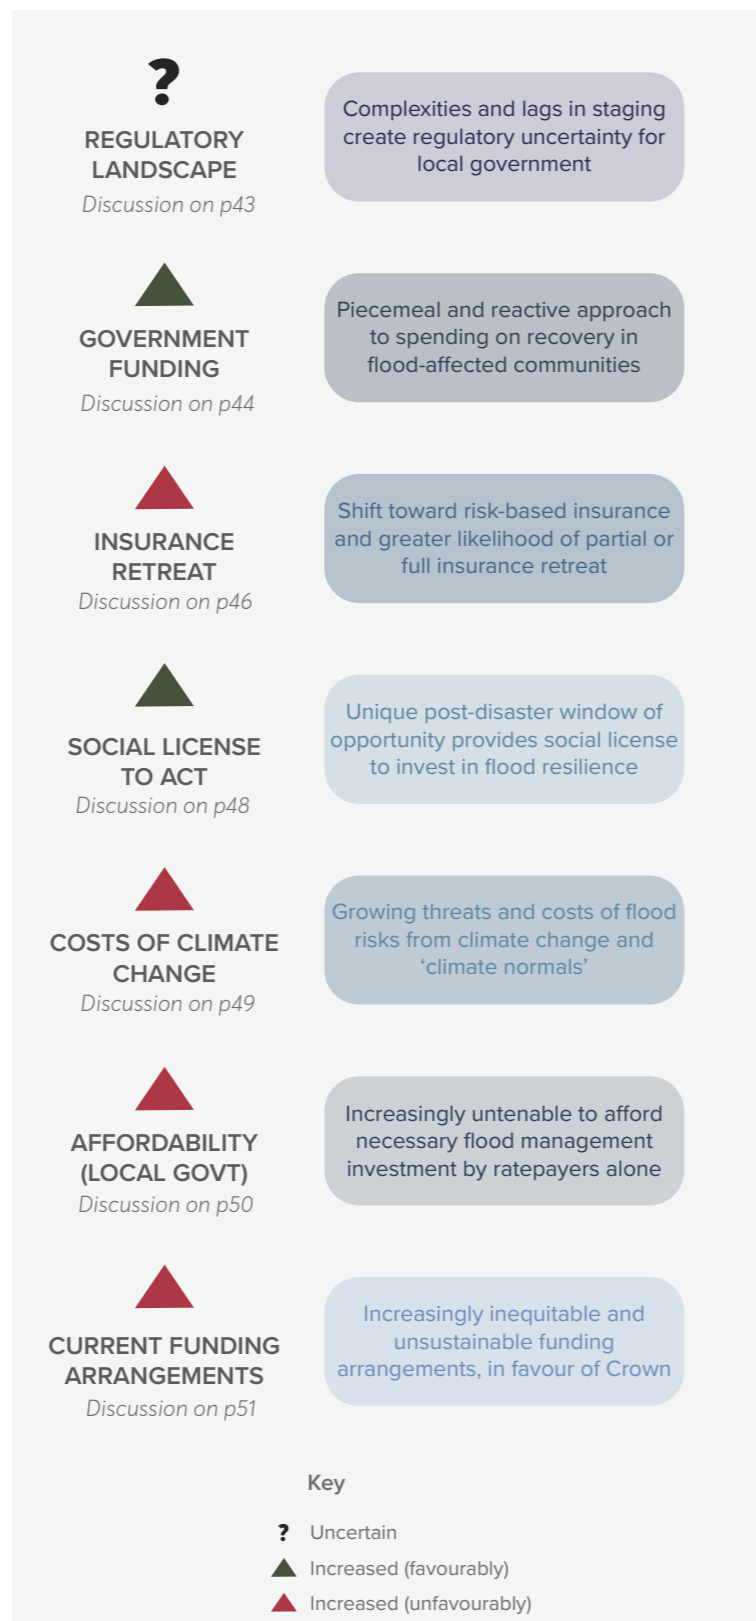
?
REGULATORY LANDSCAPE
Discussion on p43

Complexities and lags in staging create regulatory uncertainty for local government

GOVERNMENT FUNDING
Discussion on p44

Piecemeal and reactive approach to spending on recovery in flood-affected communities

INSURANCE RETREAT
Discussion on p46

Shift toward risk-based insurance and greater likelihood of partial or full insurance retreat

SOCIAL LICENSE TO ACT
Discussion on p48

Unique post-disaster window of opportunity provides social license to invest in flood resilience

COSTS OF CLIMATE CHANGE
Discussion on p49

Growing threats and costs of flood risks from climate change and 'climate normals'

AFFORDABILITY (LOCAL GOVT)
Discussion on p50

Increasingly untenable to afford necessary flood management investment by ratepayers alone

CURRENT FUNDING ARRANGEMENTS
Discussion on p51

Increasingly inequitable and unsustainable funding arrangements, in favour of Crown

Key
? Uncertain
Increased (favourably)
Increased (unfavourably)